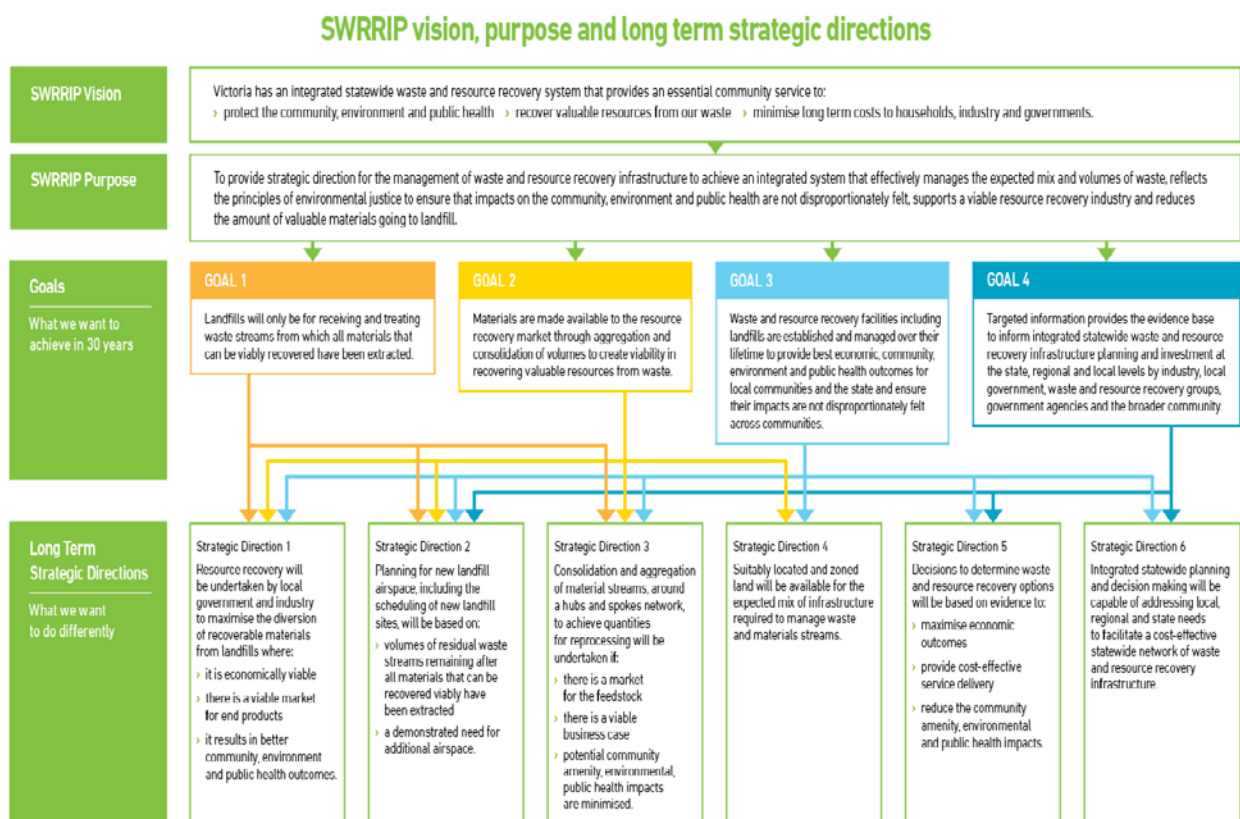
SWRRIP vision, purpose and long term strategic directions

SWRRIP Vision

Victoria has an integrated statewide waste and resource recovery system that provides an essential community service to:
› protect the community, environment and public health › recover valuable resources from our waste › minimise long term costs to households, industry and governments.

SWRRIP Purpose

To provide strategic direction for the management of waste and resource recovery infrastructure to achieve an integrated system that effectively manages the expected mix and volumes of waste, reflects the principles of environmental justice to ensure that impacts on the community, environment and public health are not disproportionately felt, supports a viable resource recovery industry and reduces the amount of valuable materials going to landfill.

Goals

What we want to achieve in 30 years

GOAL 1

Landfills will only be for receiving and treating waste streams from which all materials that can be viably recovered have been extracted.

GOAL 2

Materials are made available to the resource recovery market through aggregation and consolidation of volumes to create viability in recovering valuable resources from waste.

GOAL 3

Waste and resource recovery facilities including landfills are established and managed over their lifetime to provide best economic, community, environment and public health outcomes for local communities and the state and ensure their impacts are not disproportionately felt across communities.

GOAL 4

Targeted information provides the evidence base to inform integrated statewide waste and resource recovery infrastructure planning and investment at the state, regional and local levels by industry, local government, waste and resource recovery groups, government agencies and the broader community

Long Term Strategic Directions

What we want to do differently

Strategic Direction 1

Resource recovery will be undertaken by local government and industry to maximise the diversion of recoverable materials from landfills where:
› it is economically viable
› there is a viable market for end products
› it results in better community, environment and public health outcomes.

Strategic Direction 2

Planning for new landfill airspace, including the scheduling of new landfill sites, will be based on:
› volumes of residual waste streams remaining after all materials that can be recovered viably have been extracted
› a demonstrated need for additional airspace.

Strategic Direction 3

Consolidation and aggregation of material streams, around a hubs and spokes network, to achieve quantities for reprocessing will be undertaken if:
› there is a market for the feedstock
› there is a viable business case
› potential community amenity, environmental, public health impacts are minimised.

Strategic Direction 4

Suitably located and zoned land will be available for the expected mix of infrastructure required to manage waste and materials streams.

Strategic Direction 5

Decisions to determine waste and resource recovery options will be based on evidence to:
› maximise economic outcomes
› provide cost-effective service delivery
› reduce the community amenity, environmental and public health impacts.

Strategic Direction 6

Integrated statewide planning and decision making will be capable of addressing local, regional and state needs to facilitate a cost-effective statewide network of waste and resource recovery infrastructure.